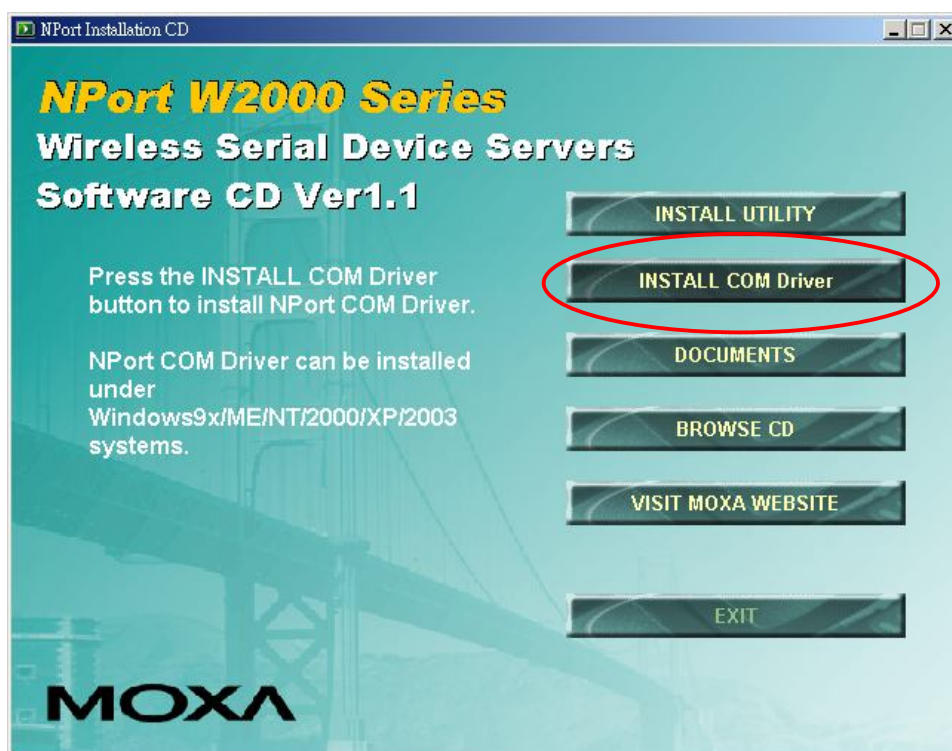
NPort Installation CD

NPort W2000 Series
Wireless Serial Device Servers
Software CD Ver1.1

INSTALL UTILITY

Press the INSTALL COM Driver button to install NPort COM Driver.

INSTALL COM Driver

NPort COM Driver can be installed under Windows9x/ME/NT/2000/XP/2003 systems.

DOCUMENTS

BROWSE CD

VISIT MOXA WEBSITE

EXIT

MOXA